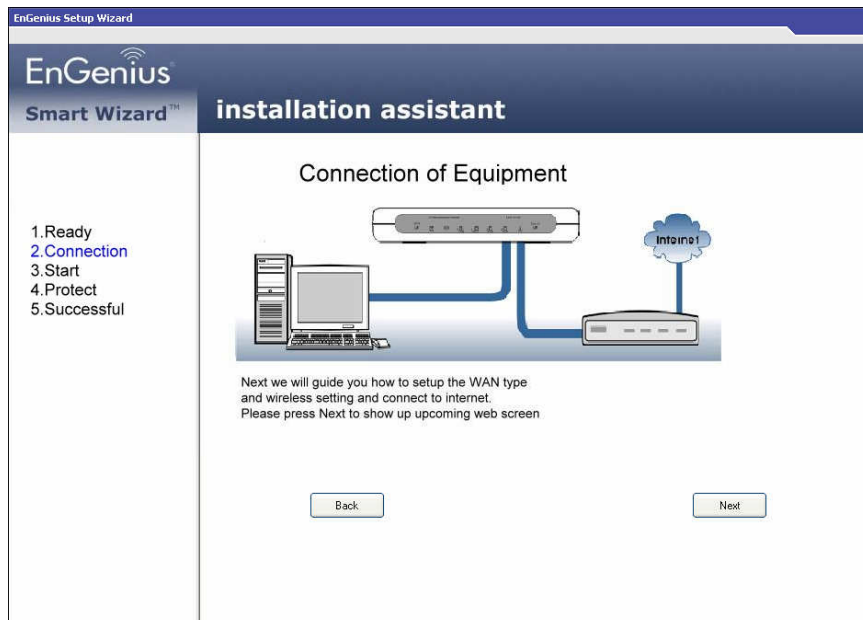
EnGenius Setup Wizard

EnGenius

Smart Wizard™

installation assistant

1.Ready
2.Connection
3.Start
4.Protect
5.Successful

Connection of Equipment

Internet

Next we will guide you how to setup the WAN type and wireless setting and connect to internet.
Please press Next to show up upcoming web screen

Back

Next